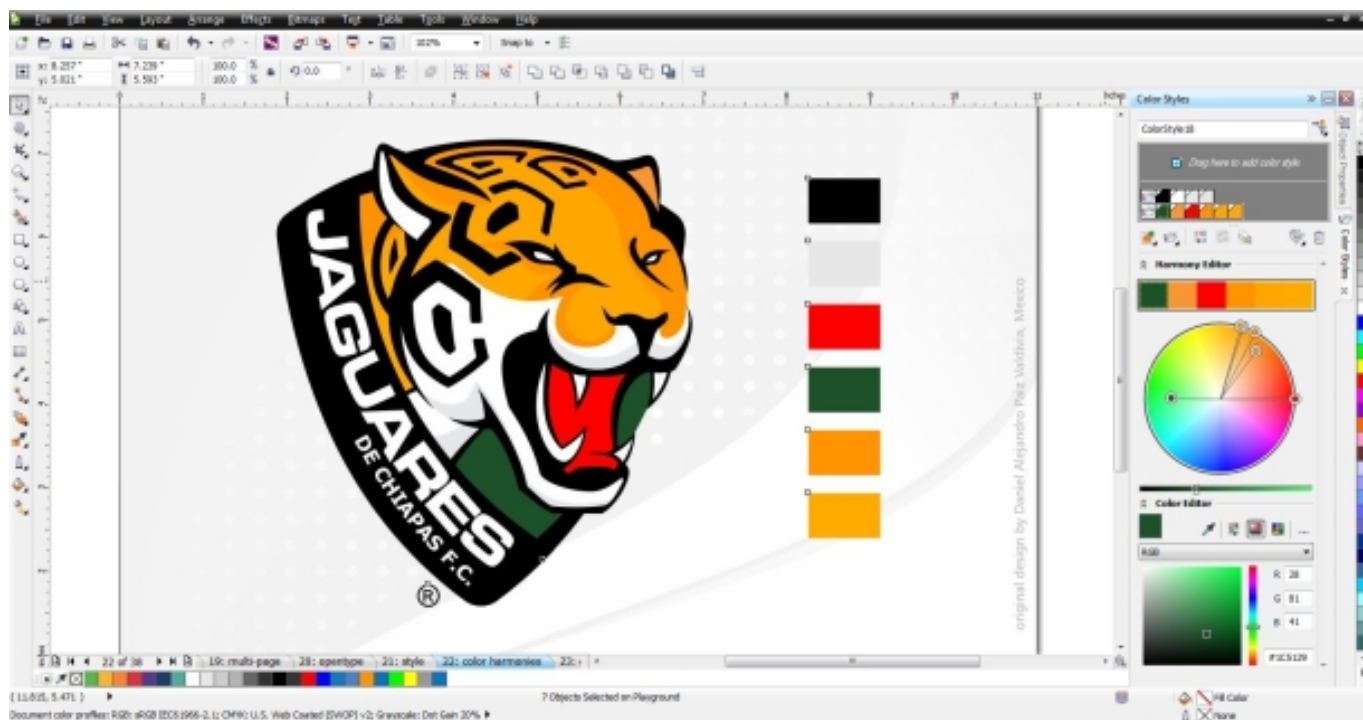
File Edit View Layout Arrange Effects Bitmaps Text Table Tools Window Help

102% Snap to

x: 8.257" y: 5.021" 7.239" 5.593" 100.0 % 100.0 % 0.0

inches

JAGUARES

DE CHIAPAS F.C.

®

original design by Daniel Alejandro Páez Valdivia, Mexico

Color Styles

ColorStyle18

Drag here to add color style

Harmony Editor

Color Editor

RGB

R 28

G 81

B 41

#1C5129

22 of 38 19: multi-page 20: opentype 21: style 22: color harmonies 23:

(11.815, 5.471)

7 Objects Selected on Playground

Document color profiles: RGB: sRGB IEC61966-2.1; CMYK: U.S. Web Coated (SWOP) v2; Grayscale: Dot Gain 20%

Fill Color

None